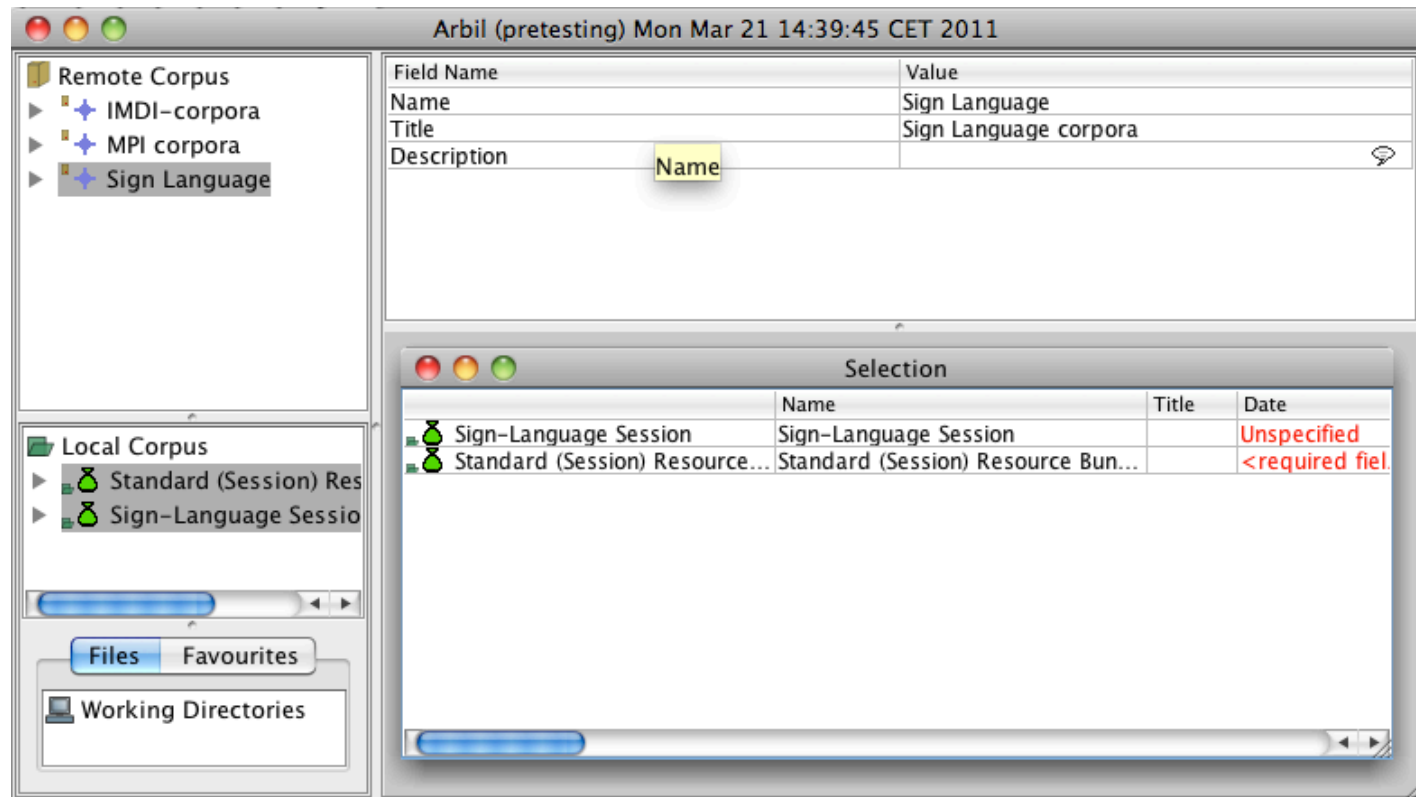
Arbil (pretesting) Mon Mar 21 14:39:45 CET 2011

Remote Corpus
IMDI-corpora
MPI corpora
Sign Language

| Field Name | Value |
|---|---|
| Name | Sign Language |
| Title | Sign Language corpora |
| Description | |

Name

Local Corpus
Standard (Session) Res
Sign-Language Sessio

Files Favourites

Working Directories

Selection

| | Name | Title | Date |
|---|---|---|---|
| Sign-Language Session | Sign-Language Session | | Unspecified |
| Standard (Session) Resource... | Standard (Session) Resource Bun... | | <required fiel |